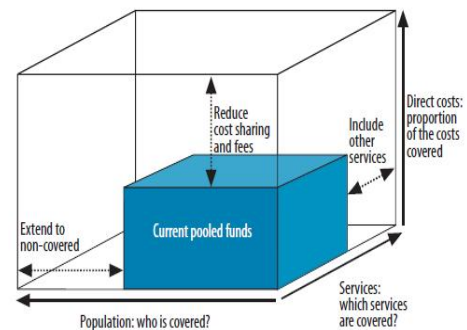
Reduce cost sharing and fees

Include other services

Direct costs: proportion of the costs covered

Extend to non-covered

Current pooled funds

Services: which services are covered?

Population: who is covered?